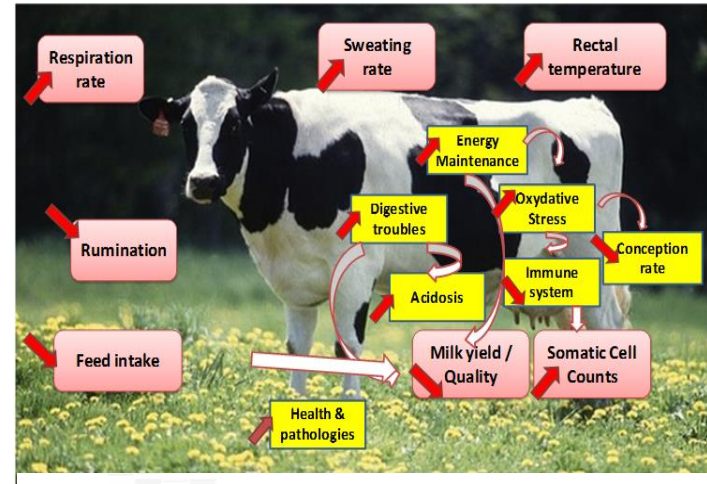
Respiration rate

Sweating rate

Rectal temperature

Energy Maintenance

Oxydative Stress

Digestive troubles

Rumination

Conception rate

Immune system

Acidosis

Feed intake

Milk yield / Quality

Somatic Cell Counts

Health & pathologies